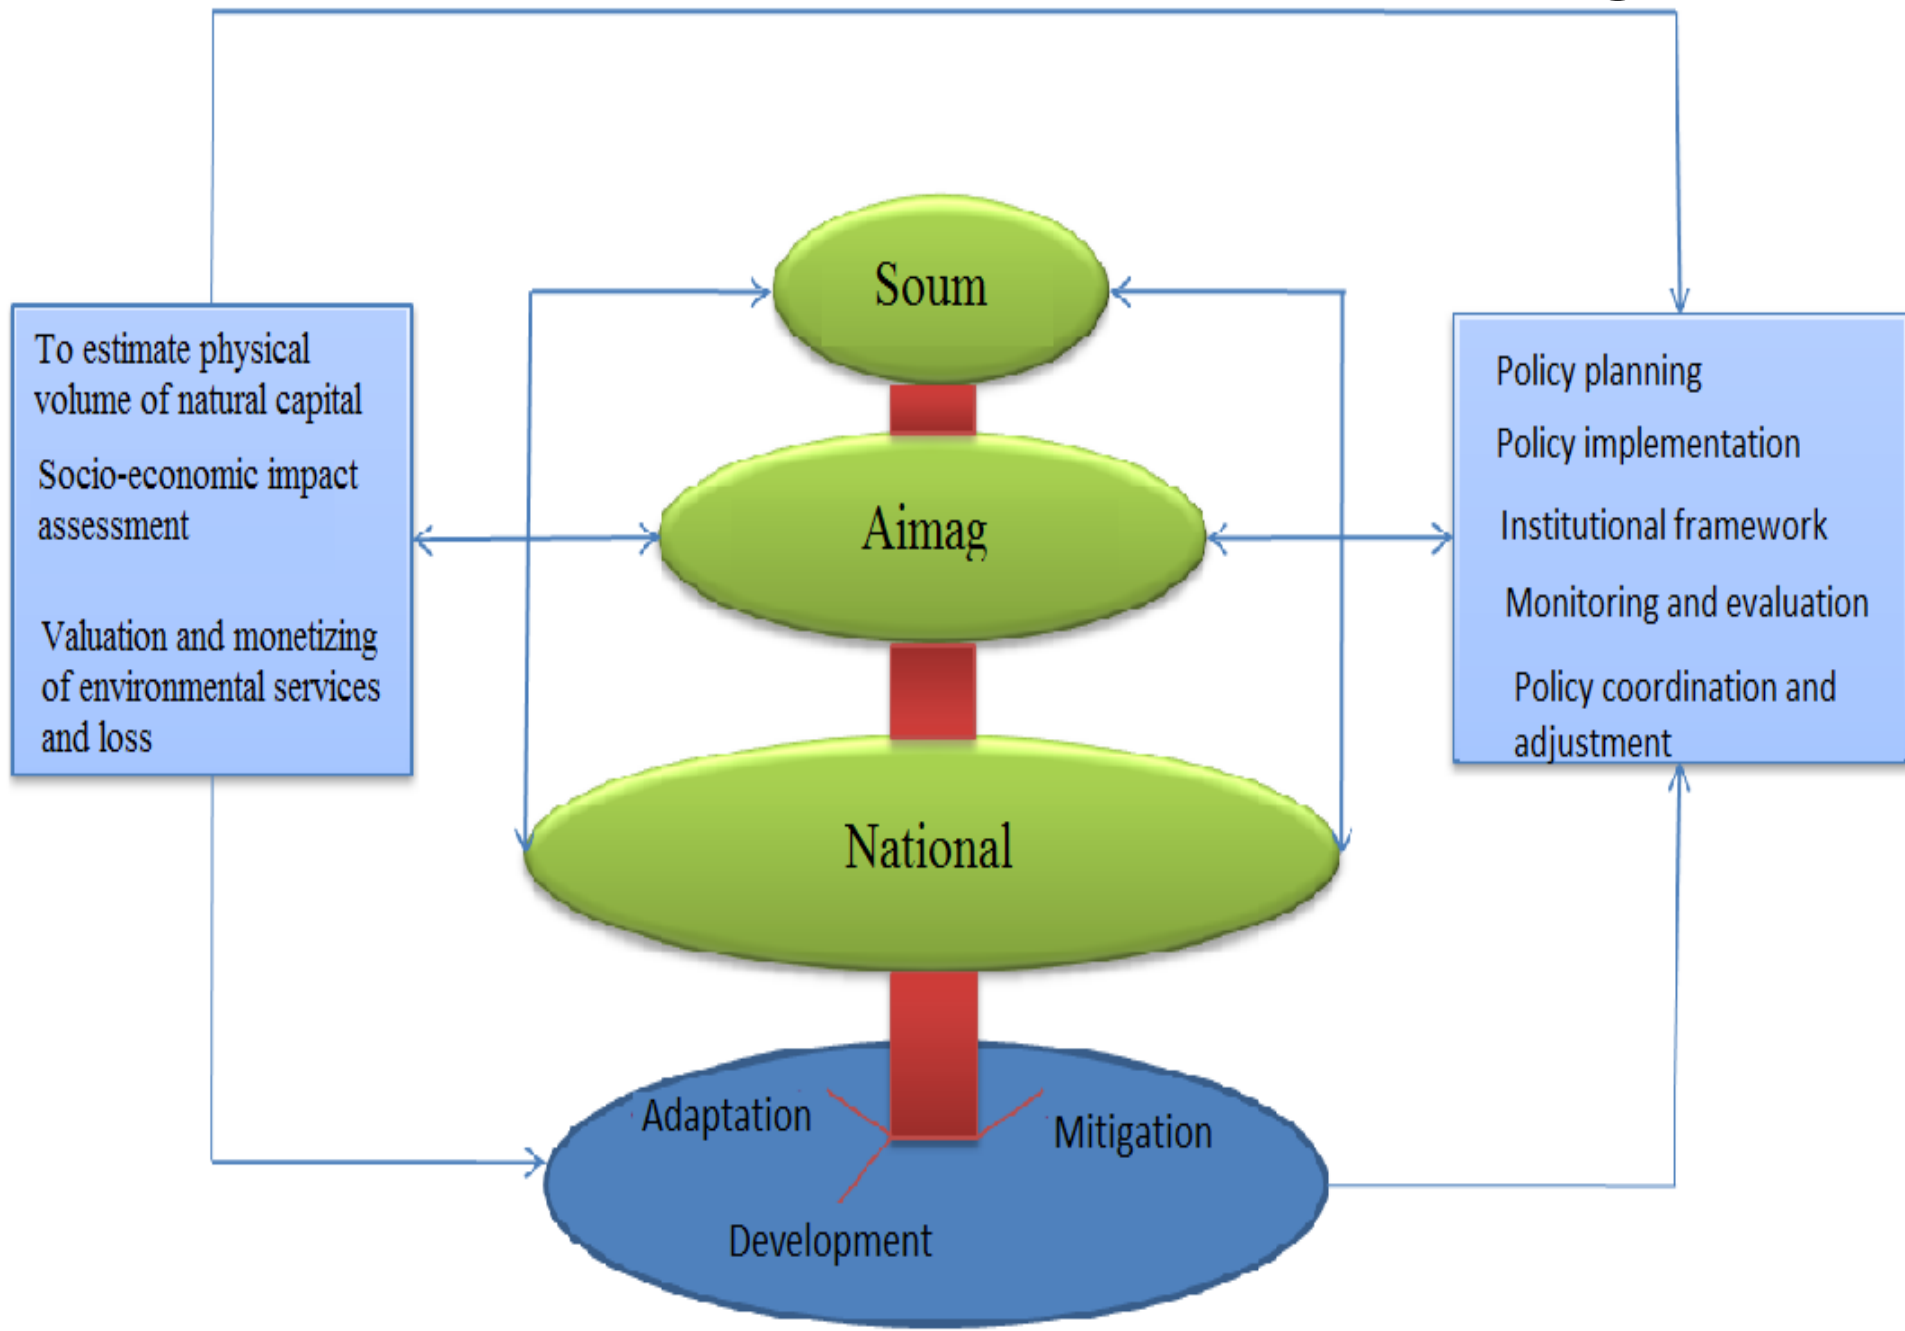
To estimate physical volume of natural capital

Socio-economic impact assessment

Valuation and monetizing of environmental services and loss

Soum

Aimag

National

Policy planning

Policy implementation

Institutional framework

Monitoring and evaluation

Policy coordination and adjustment

Adaptation

Mitigation

Development